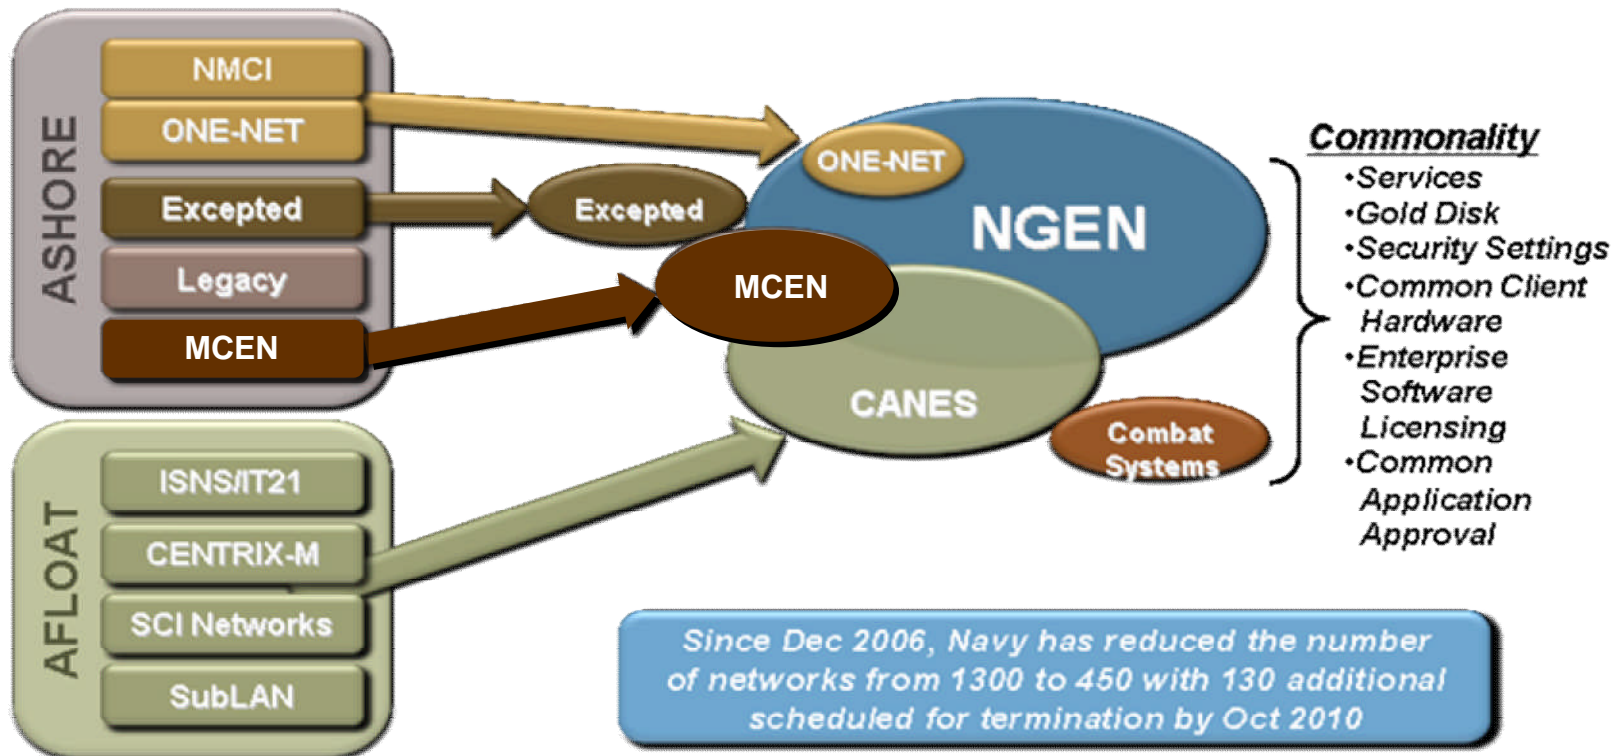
ASHORE

NMCI

ONE-NET

Excepted

Legacy

MCEN

AFLOAT

ISNS/IT21

CENTRIX-M

SCI Networks

SubLAN

ONE-NET

Excepted

NGEN

MCEN

CANES

Combat Systems

Commonality
•Services
•Gold Disk
•Security Settings
•Common Client Hardware
•Enterprise Software Licensing
•Common Application Approval

Since Dec 2006, Navy has reduced the number of networks from 1300 to 450 with 130 additional scheduled for termination by Oct 2010